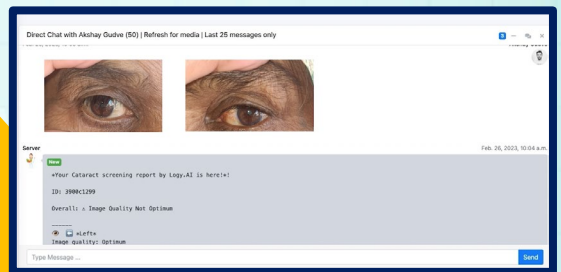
Direct Chat with Akshay Gudve (50) | Refresh for media | Last 25 messages only

Server

Feb. 26, 2023, 10:04 a.m.

New

*Your Cataract screening report by Logy.AI is here!*!

ID: 3900c1299

Overall: ⚠ Image Quality Not Optimum

*Left*
Image quality: Optimum

Type Message ...

Send